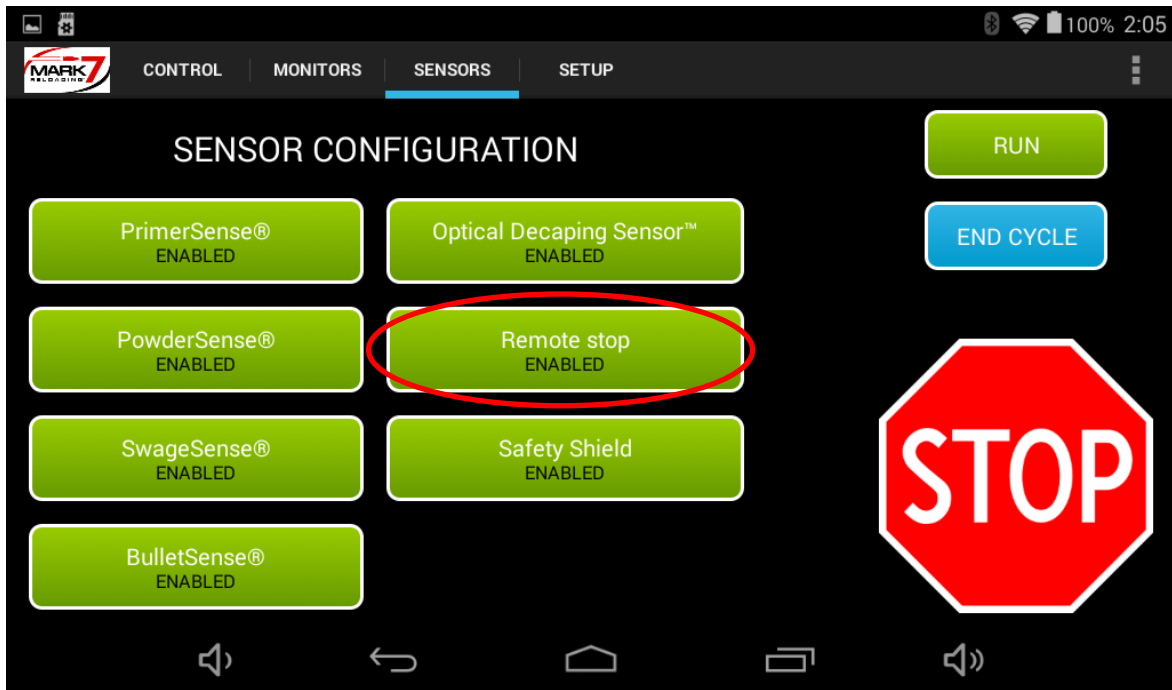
100% 2:05

MARK 7 RELOADING

CONTROL
MONITORS
SENSORS
SETUP

SENSOR CONFIGURATION

RUN

END CYCLE

PrimerSense®
ENABLED

Optical Decaping Sensor™
ENABLED

PowderSense®
ENABLED

Remote stop
ENABLED

SwageSense®
ENABLED

Safety Shield
ENABLED

BulletSense®
ENABLED

STOP